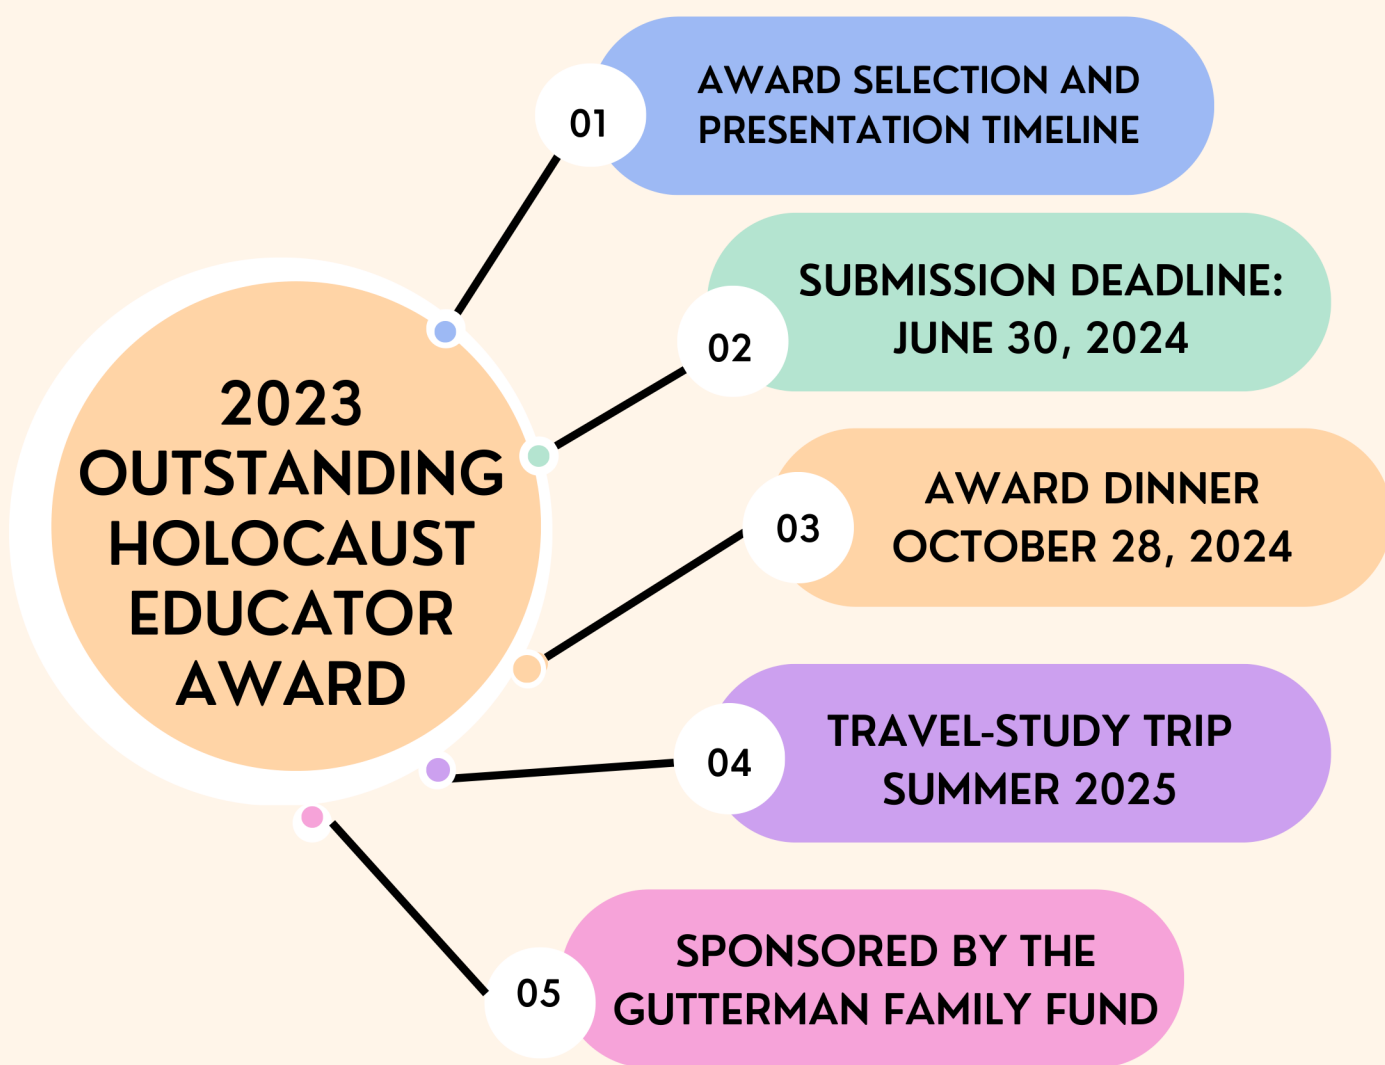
2023 OUTSTANDING HOLOCAUST EDUCATOR AWARD

01 AWARD SELECTION AND PRESENTATION TIMELINE

02 SUBMISSION DEADLINE: JUNE 30, 2024

03 AWARD DINNER OCTOBER 28, 2024

04 TRAVEL-STUDY TRIP SUMMER 2025

05 SPONSORED BY THE GUTTERMAN FAMILY FUND